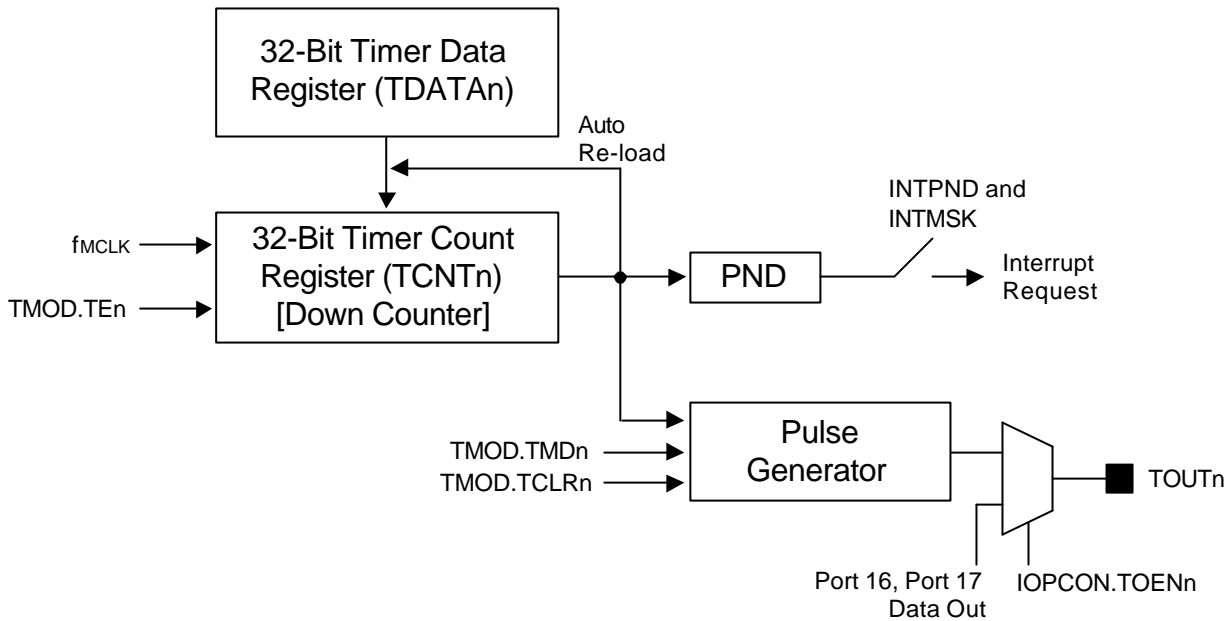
32-Bit Timer Data Register (TDATAn)

Auto Re-load

$f_{MCLK}$

TMOD.TEn

32-Bit Timer Count Register (TCNTn) [Down Counter]

PND

INTPND and INTMSK

Interrupt Request

TMOD.TMDn

TMOD.TCLRn

Pulse Generator

TOUTn

Port 16, Port 17 Data Out

IOPCON.TOENn